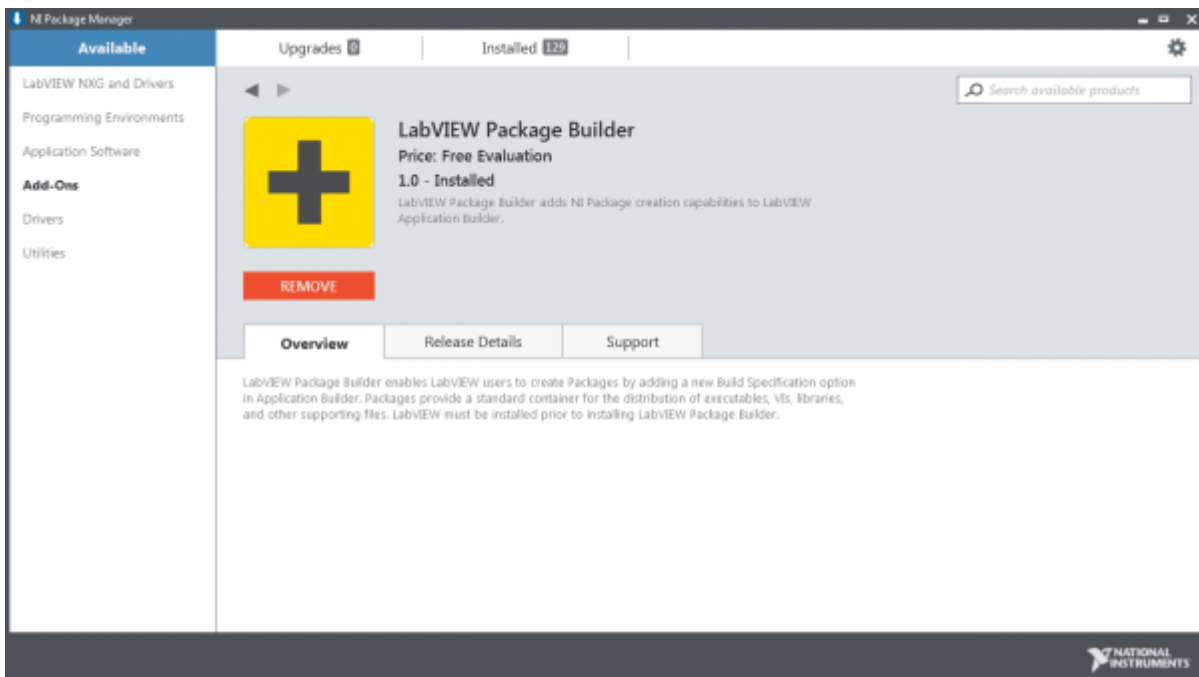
NI Package Manager

Available

Upgrades 0

Installed 129

LabVIEW NXG and Drivers

Programming Environments

Application Software

Add-Ons

Drivers

Utilities

Search available products

LabVIEW Package Builder

Price: Free Evaluation

1.0 - Installed

LabVIEW Package Builder adds NI Package creation capabilities to LabVIEW Application Builder.

REMOVE

Overview

Release Details

Support

LabVIEW Package Builder enables LabVIEW users to create Packages by adding a new Build Specification option in Application Builder. Packages provide a standard container for the distribution of executables, VIs, libraries, and other supporting files. LabVIEW must be installed prior to installing LabVIEW Package Builder.

NATIONAL INSTRUMENTS